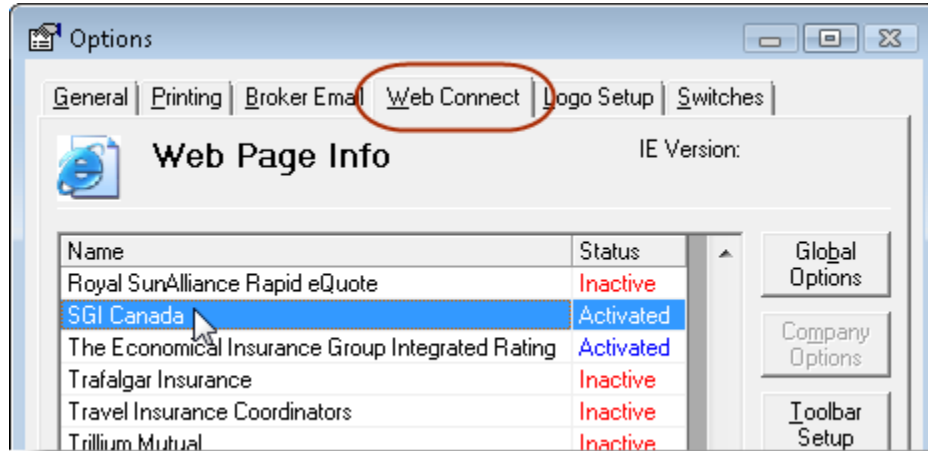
Options

General | Printing | Broker Emai | Web Connect | Logo Setup | Switches

Web Page Info

IE Version:

| Name | Status |
|---|---|
| Royal SunAlliance Rapid eQuote | Inactive |
| SGI Canada | Activated |
| The Economical Insurance Group Integrated Rating | Activated |
| Trafalgar Insurance | Inactive |
| Travel Insurance Coordinators | Inactive |
| Trillium Mutual | Inactive |

Global Options

Company Options

Toolbar Setup